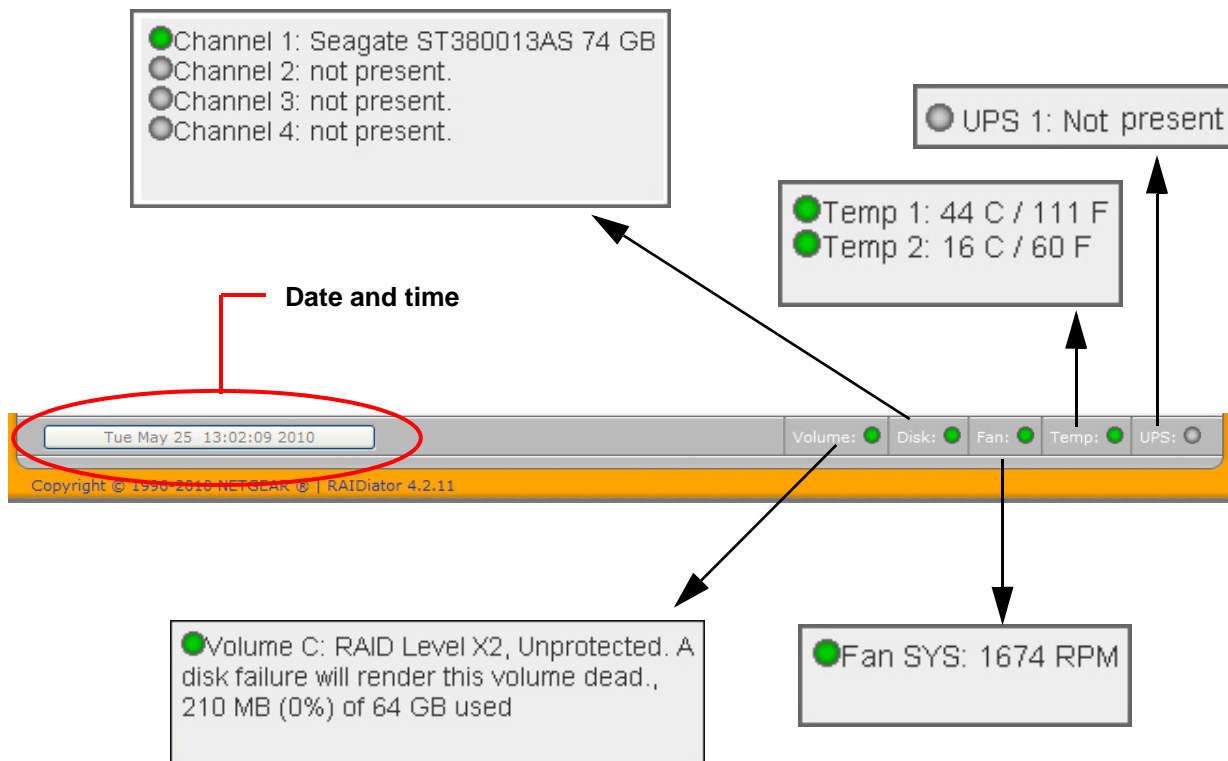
Channel 1: Seagate ST380013AS 74 GB
Channel 2: not present.
Channel 3: not present.
Channel 4: not present.

UPS 1: Not present

Temp 1: 44 C / 111 F
Temp 2: 16 C / 60 F

Date and time

Tue May 25 13:02:09 2010

Volume: Disk: Fan: Temp: UPS:

Copyright © 1996-2010 NETGEAR ® | RAIDiator 4.2.11

Volume C: RAID Level X2, Unprotected. A disk failure will render this volume dead., 210 MB (0%) of 64 GB used

Fan SYS: 1674 RPM